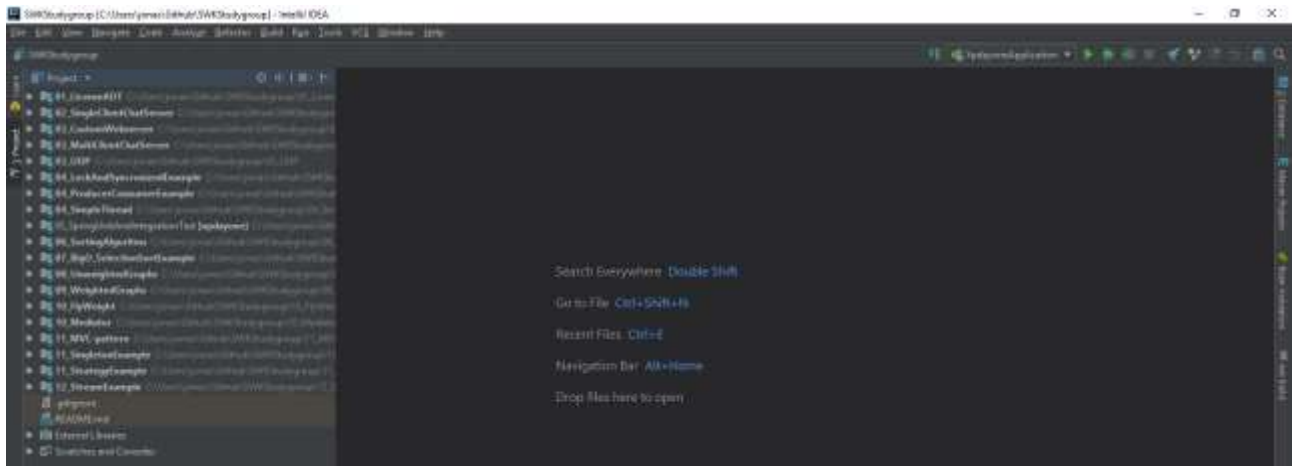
SWKStudygroup [C:\Users\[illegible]\GitHub\SWKStudygroup] - IntelliJ IDEA

File Edit View Navigate Code Analyze Refactor Build Run Tools VCS Window Help

SWKStudygroup

Project

01_CustomADT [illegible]
02_SingleClientChatServer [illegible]
02_CustomWebserver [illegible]
03_MultiClientChatServer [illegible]
03_UDP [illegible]
04_LockAndSynchronizedExample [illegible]
04_ProducerConsumerExample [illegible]
04_SimpleThread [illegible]
05_SpringBootIntegrationTest [wdplayer] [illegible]
06_SortingAlgorithms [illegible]
07_BigO_SelectionSortExample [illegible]
08_UnweightedGraphs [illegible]
09_WeightedGraphs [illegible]
10_FlyWeight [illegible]
10_Mediator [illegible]
11_MVC-pattern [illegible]
11_SingletonExample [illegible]
11_StrategyExample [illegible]
12_StreamExample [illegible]
.gitignore
README.md
External Libraries
Scratches and Consoles

Search Everywhere Double Shift

Go to File Ctrl+Shift+N

Recent Files Ctrl+E

Navigation Bar Alt+Home

Drop files here to open